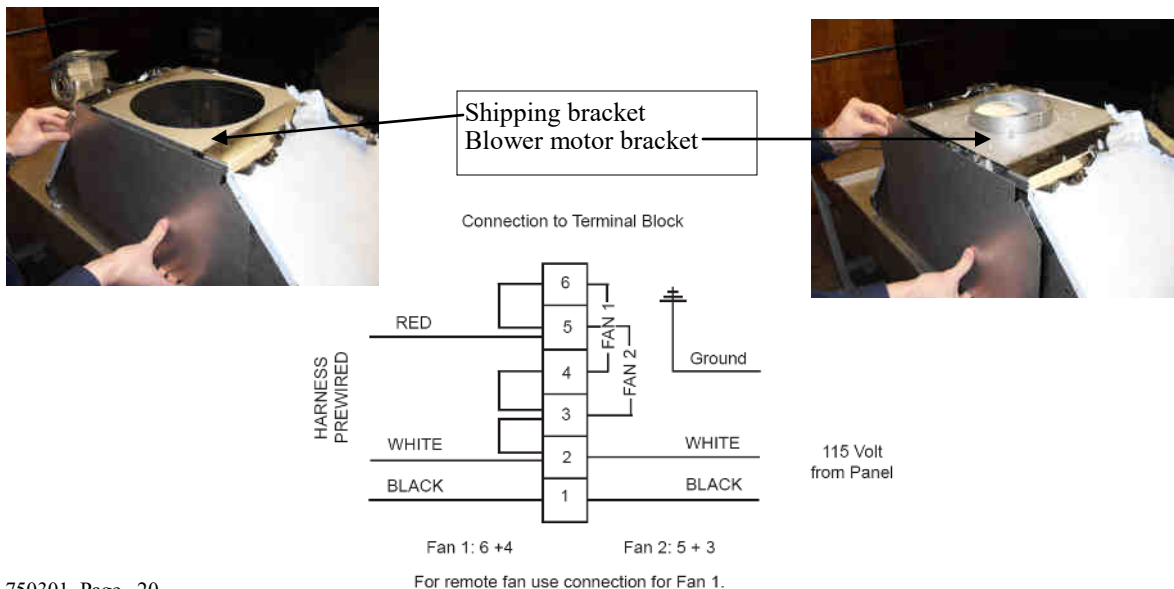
Shipping bracket
Blower motor bracket

Connection to Terminal Block

6
5
4
3
2
1

FAN 1
FAN 2

RED

HARNESS PREWIRED

WHITE

BLACK

Ground

WHITE

BLACK

115 Volt from Panel

Fan 1: 6 +4

Fan 2: 5 + 3

For remote fan use connection for Fan 1.

750301 Page 20